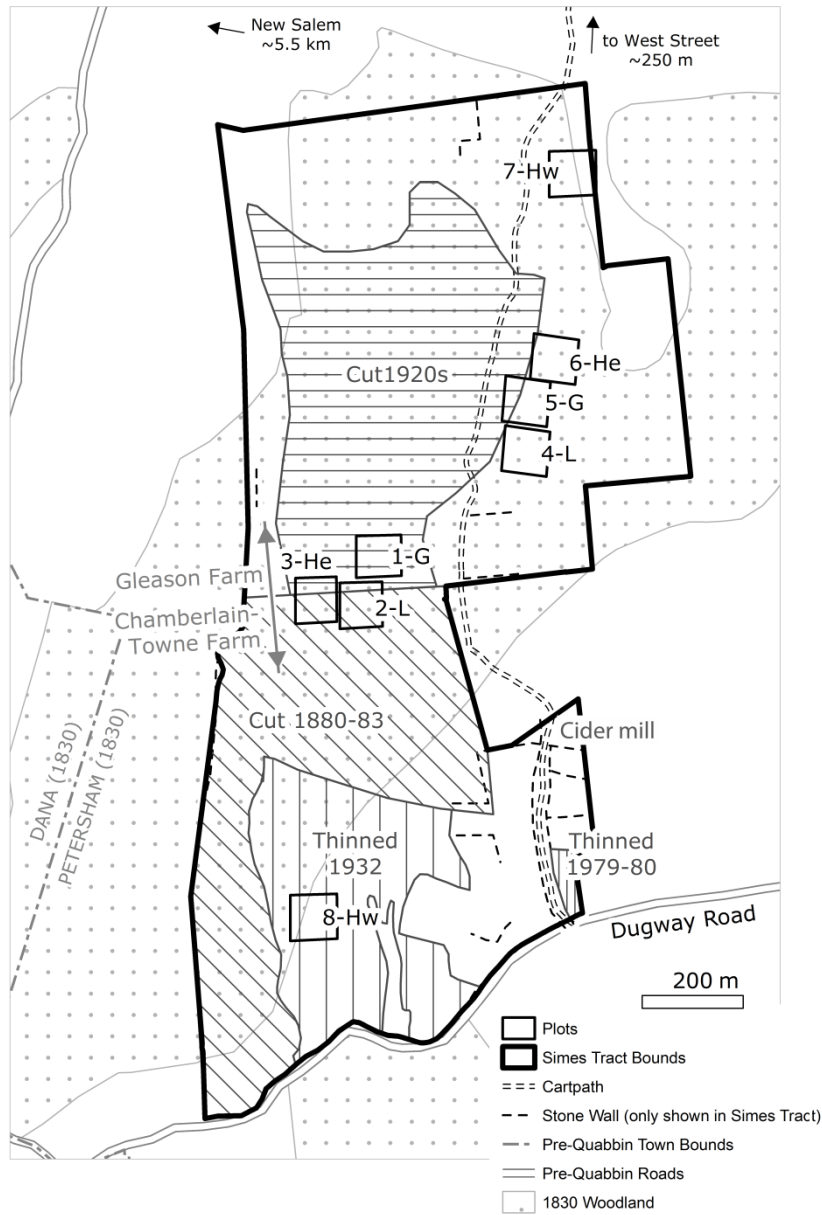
New Salem ~5.5 km

to West Street ~250 m

7-Hw

Cut1920s

6-He

5-G

4-L

3-He

1-G

Gleason Farm

2-L

Chamberlain-Towne Farm

Cut 1880-83

Cider mill

DANA (1830)

PETERSHAM (1830)

Thinned 1932

Thinned 1979-80

8-Hw

Dugway Road

200 m

Plots

Simes Tract Bounds

Cartpath

Stone Wall (only shown in Simes Tract)

Pre-Quabbin Town Bounds

Pre-Quabbin Roads

1830 Woodland